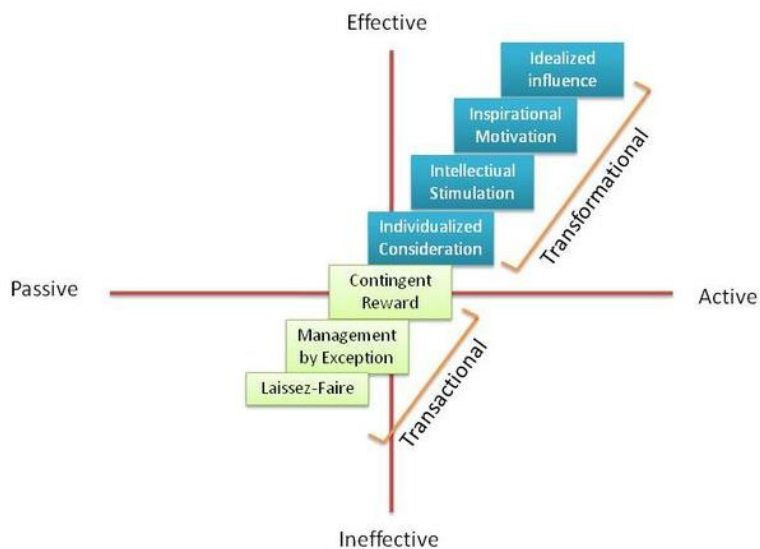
Effective

Idealized influence

Inspirational Motivation

Intellectiual Stimulation

Individualized Consideration

Transformational

Passive

Contingent Reward

Active

Management by Exception

Laissez-Faire

Transactional

Ineffective